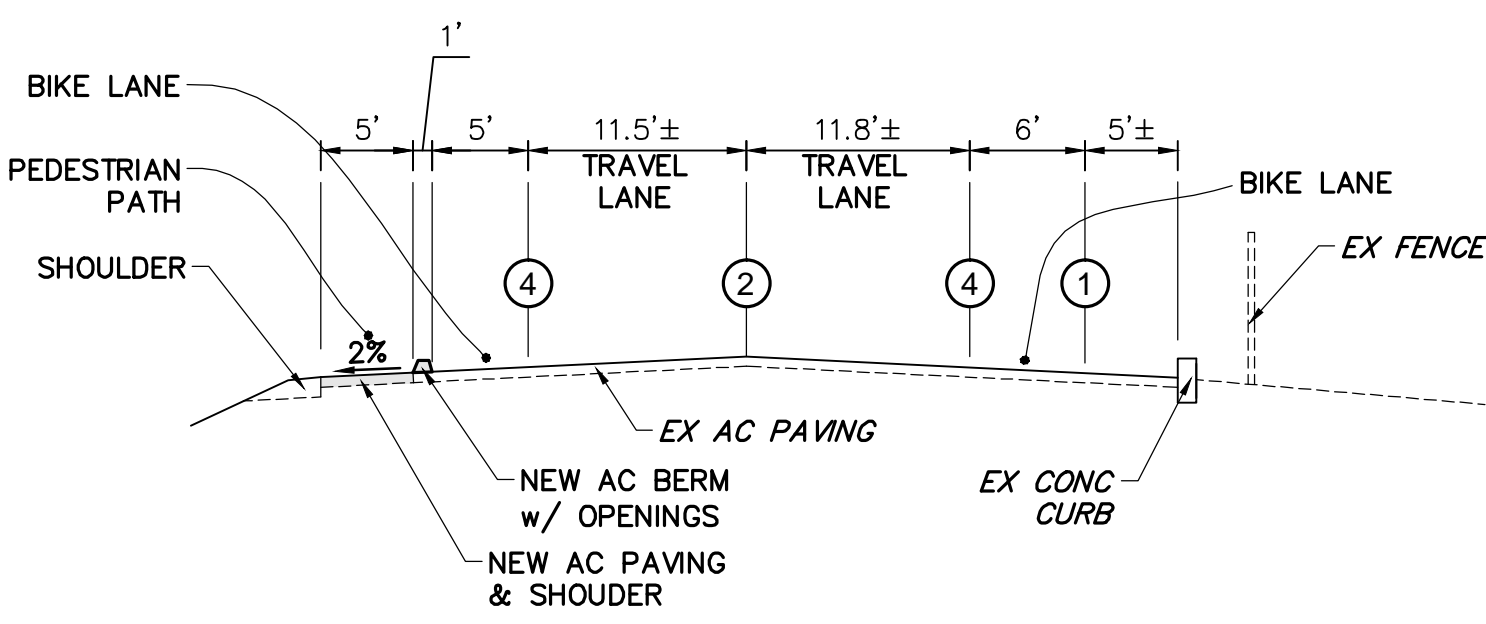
1'

BIKE LANE

5'

5'

11.5'$\pm$
TRAVEL LANE

11.8'$\pm$
TRAVEL LANE

6'

5'$\pm$

PEDESTRIAN PATH

BIKE LANE

SHOULDER

4

2

4

1

EX FENCE

2%

EX AC PAVING

NEW AC BERM w/ OPENINGS

EX CONC CURB

NEW AC PAVING & SHOUDER